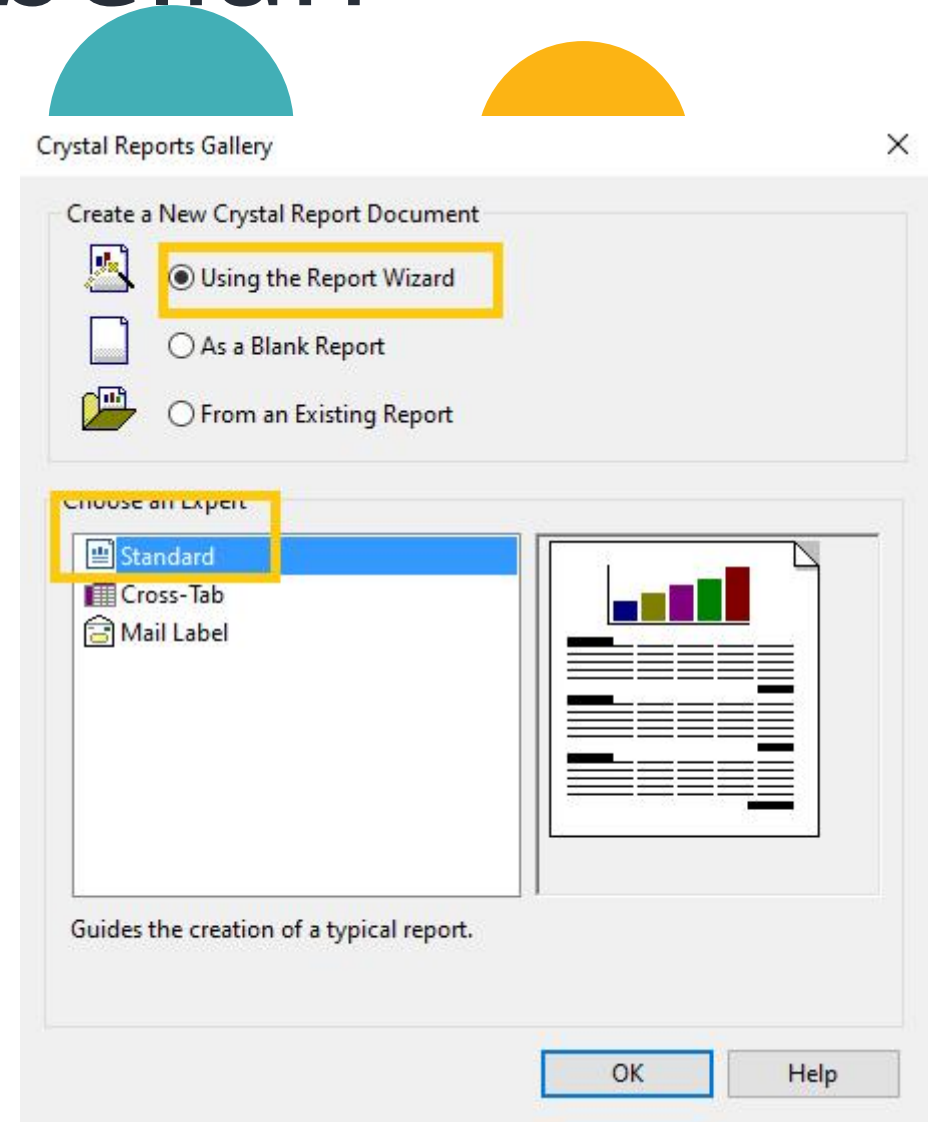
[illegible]

Crystal Reports Gallery

×

Create a New Crystal Report Document

Using the Report Wizard

As a Blank Report

From an Existing Report

Choose an Expert

Standard

Cross-Tab

Mail Label

Guides the creation of a typical report.

OK

Help